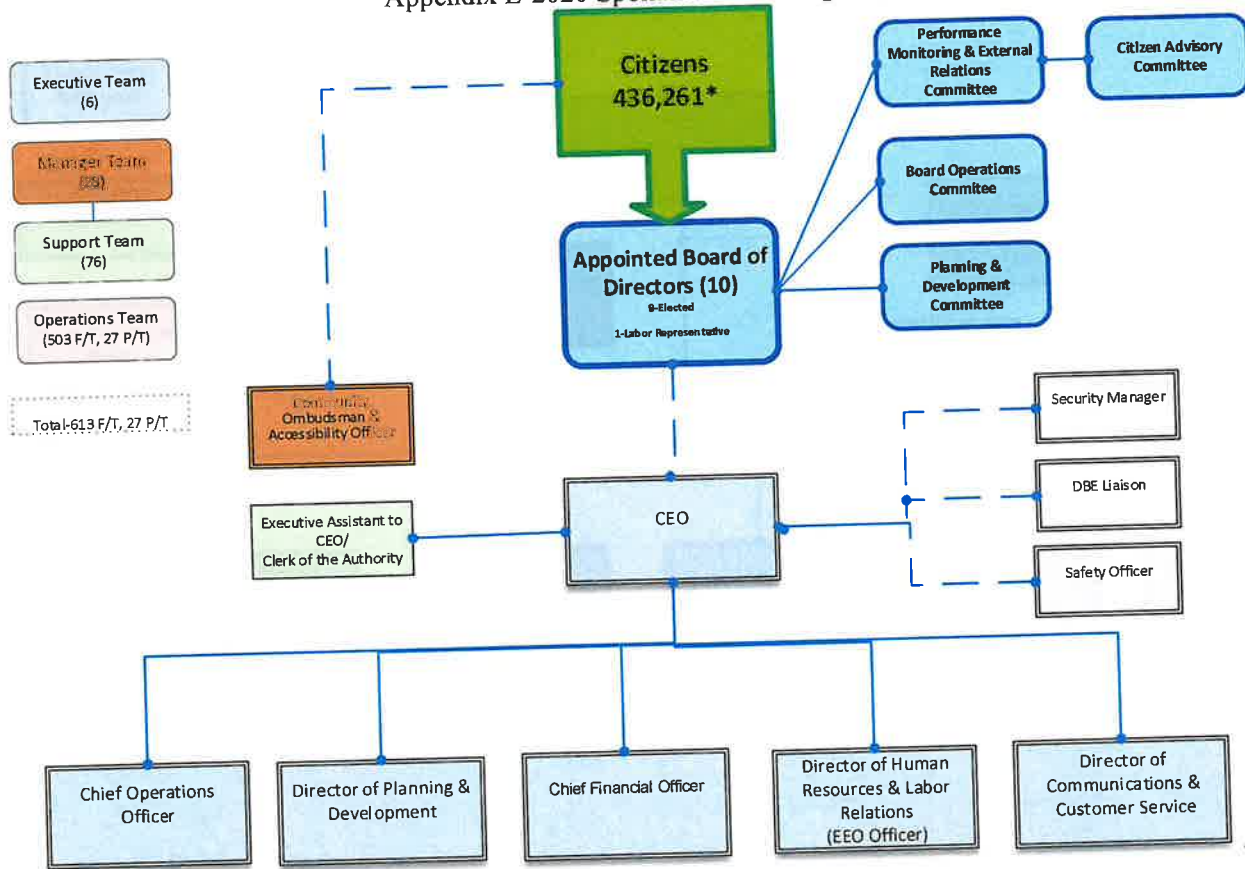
Appendix E 2020 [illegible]

Executive Team (6)

Manager Team (29)

Support Team (76)

Operations Team (503 F/T, 27 P/T)

Total-613 F/T, 27 P/T

Citizens 436,261*

Performance Monitoring & External Relations Committee

Citizen Advisory Committee

Board Operations Commitee

Planning & Development Committee

Appointed Board of Directors (10)
9-Elected
1-Labor Representative

Community Ombudsman & Accessibility Officer

Security Manager

DBE Liaison

Safety Officer

Executive Assistant to CEO/ Clerk of the Authority

CEO

Chief Operations Officer

Director of Planning & Development

Chief Financial Officer

Director of Human Resources & Labor Relations (EEO Officer)

Director of Communications & Customer Service